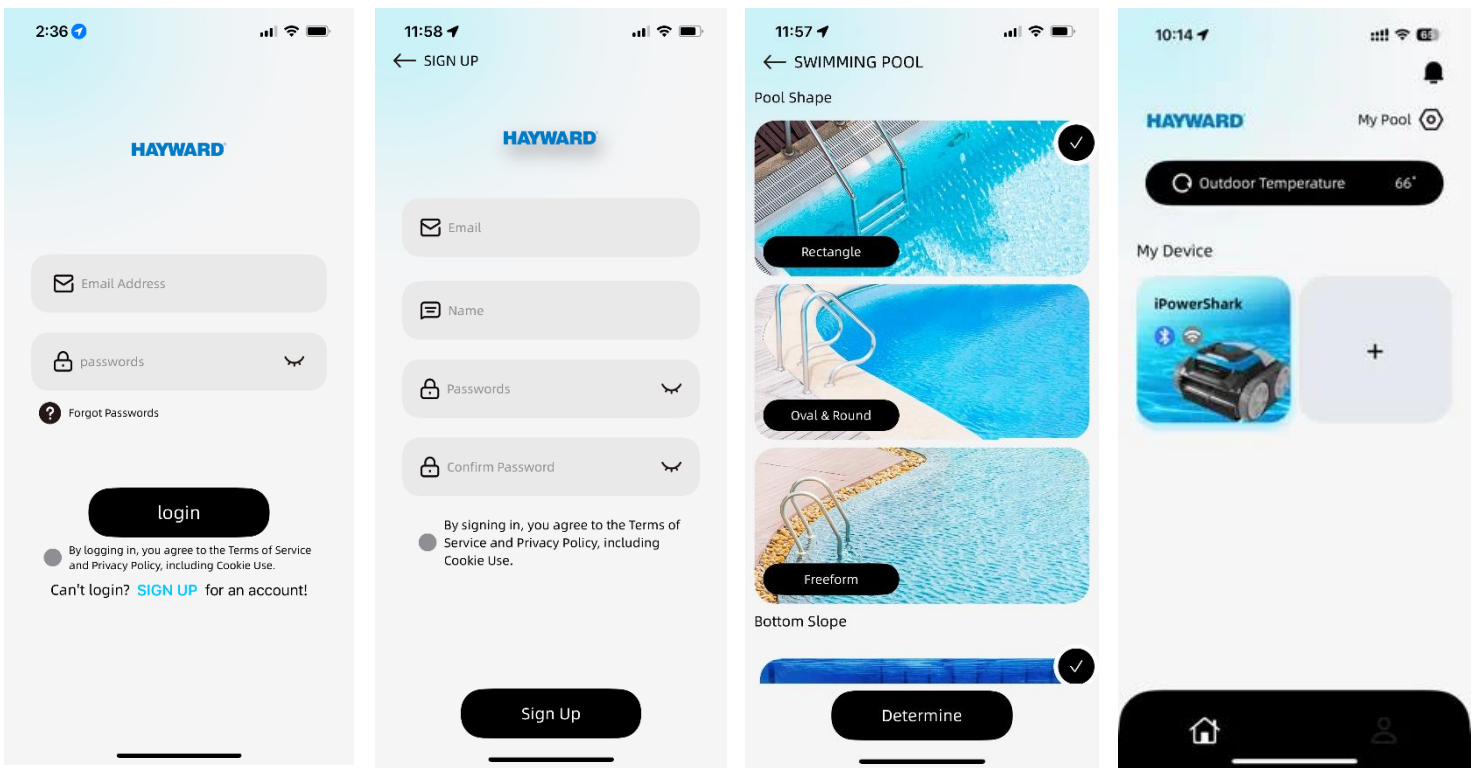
2:36

HAYWARD

Email Address

passwords

Forgot Passwords

login

By logging in, you agree to the Terms of Service and Privacy Policy, including Cookie Use.

Can't login? SIGN UP for an account!

11:58

SIGN UP

HAYWARD

Email

Name

Passwords

Confirm Password

By signing in, you agree to the Terms of Service and Privacy Policy, including Cookie Use.

Sign Up

11:57

SWIMMING POOL

Pool Shape

Rectangle

Oval & Round

Freeform

Bottom Slope

Determine

10:14

HAYWARD

My Pool

Outdoor Temperature 66°

My Device

iPowerShark

+